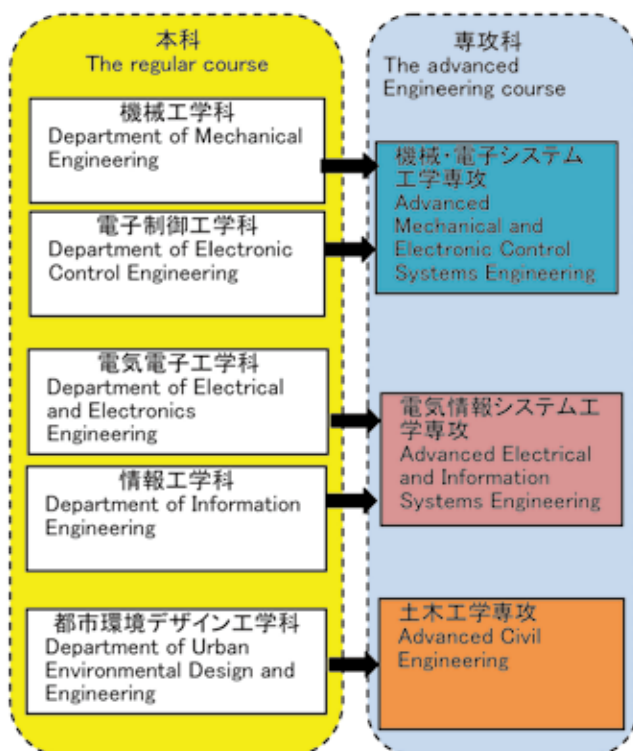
本科
The regular course

機械工学科
Department of Mechanical Engineering

電子制御工学科
Department of Electronic Control Engineering

電気電子工学科
Department of Electrical and Electronics Engineering

情報工学科
Department of Information Engineering

都市環境デザイン工学科
Department of Urban Environmental Design and Engineering

専攻科
The advanced Engineering course

機械・電子システム工学専攻
Advanced Mechanical and Electronic Control Systems Engineering

電気情報システム工学専攻
Advanced Electrical and Information Systems Engineering

土木工学専攻
Advanced Civil Engineering